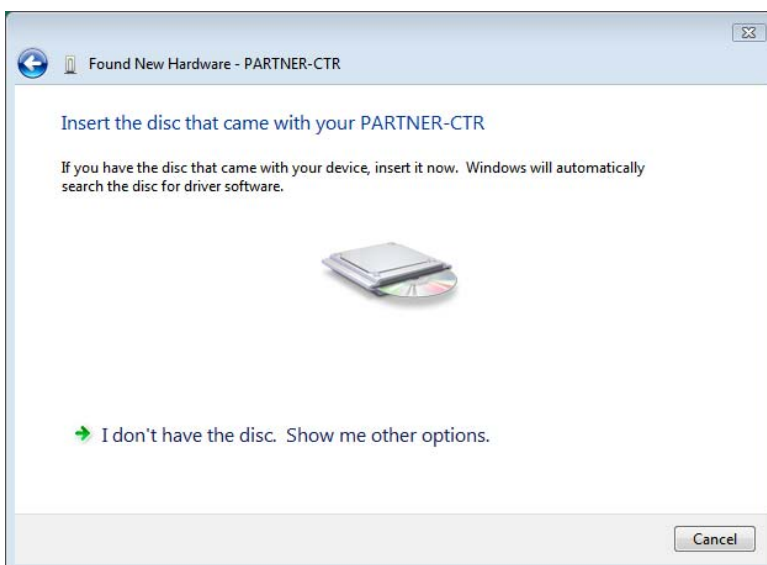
Found New Hardware - PARTNER-CTR

Insert the disc that came with your PARTNER-CTR

If you have the disc that came with your device, insert it now. Windows will automatically search the disc for driver software.

I don't have the disc. Show me other options.

Cancel